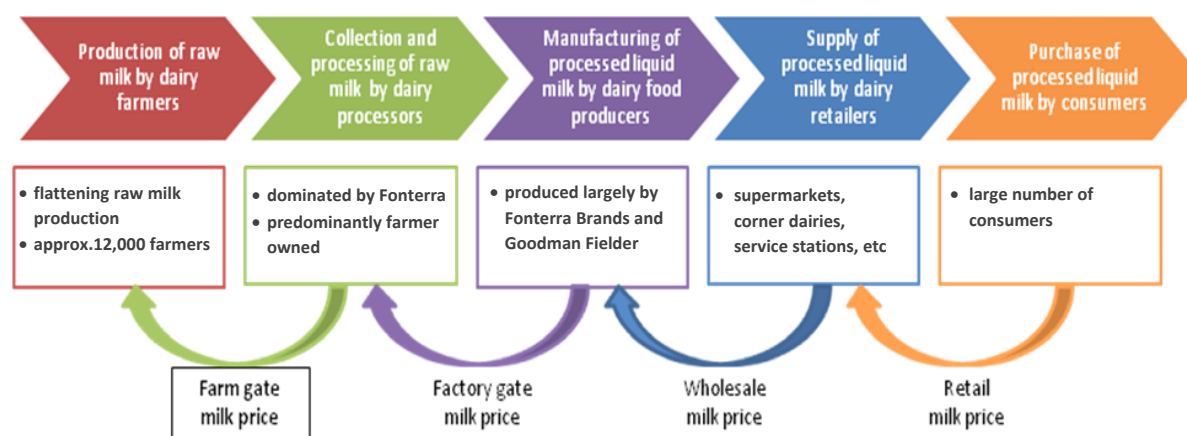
Production of raw milk by dairy farmers

Collection and processing of raw milk by dairy processors

Manufacturing of processed liquid milk by dairy food producers

Supply of processed liquid milk by dairy retailers

Purchase of processed liquid milk by consumers

• flattening raw milk production
• approx.12,000 farmers

• dominated by Fonterra
• predominantly farmer owned

• produced largely by Fonterra Brands and Goodman Fielder

• supermarkets, corner dairies, service stations, etc

• large number of consumers

Farm gate milk price

Factory gate milk price

Wholesale milk price

Retail milk price